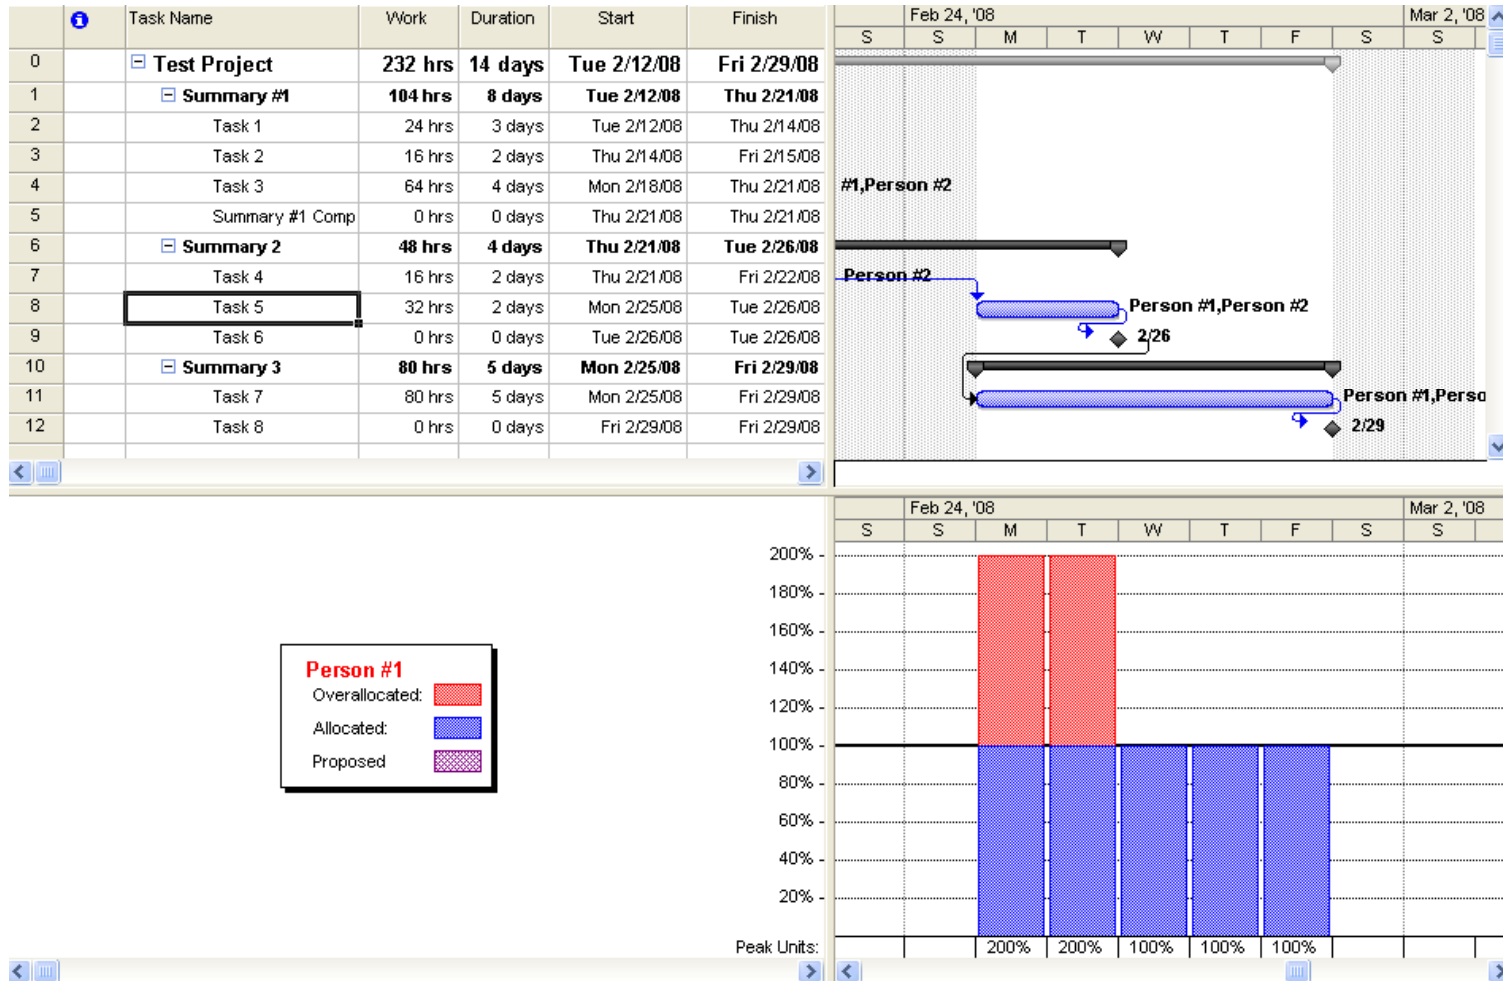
| | ℹ | Task Name | Work | Duration | Start | Finish |
|---|---|---|---|---|---|---|
| 0 | | ⊟ Test Project | 232 hrs | 14 days | Tue 2/12/08 | Fri 2/29/08 |
| 1 | | ⊟ Summary #1 | 104 hrs | 8 days | Tue 2/12/08 | Thu 2/21/08 |
| 2 | | Task 1 | 24 hrs | 3 days | Tue 2/12/08 | Thu 2/14/08 |
| 3 | | Task 2 | 16 hrs | 2 days | Thu 2/14/08 | Fri 2/15/08 |
| 4 | | Task 3 | 64 hrs | 4 days | Mon 2/18/08 | Thu 2/21/08 |
| 5 | | Summary #1 Comp | 0 hrs | 0 days | Thu 2/21/08 | Thu 2/21/08 |
| 6 | | ⊟ Summary 2 | 48 hrs | 4 days | Thu 2/21/08 | Tue 2/26/08 |
| 7 | | Task 4 | 16 hrs | 2 days | Thu 2/21/08 | Fri 2/22/08 |
| 8 | | Task 5 | 32 hrs | 2 days | Mon 2/25/08 | Tue 2/26/08 |
| 9 | | Task 6 | 0 hrs | 0 days | Tue 2/26/08 | Tue 2/26/08 |
| 10 | | ⊟ Summary 3 | 80 hrs | 5 days | Mon 2/25/08 | Fri 2/29/08 |
| 11 | | Task 7 | 80 hrs | 5 days | Mon 2/25/08 | Fri 2/29/08 |
| 12 | | Task 8 | 0 hrs | 0 days | Fri 2/29/08 | Fri 2/29/08 |

Feb 24, '08 Mar 2, '08
S S M T W T F S S

#1,Person #2
Person #2
Person #1,Person #2
2/26
Person #1,Perso
2/29

Person #1
Overallocated:
Allocated:
Proposed

Feb 24, '08 Mar 2, '08
S S M T W T F S S

200%
180%
160%
140%
120%
100%
80%
60%
40%
20%

Peak Units: 200% 200% 100% 100% 100%